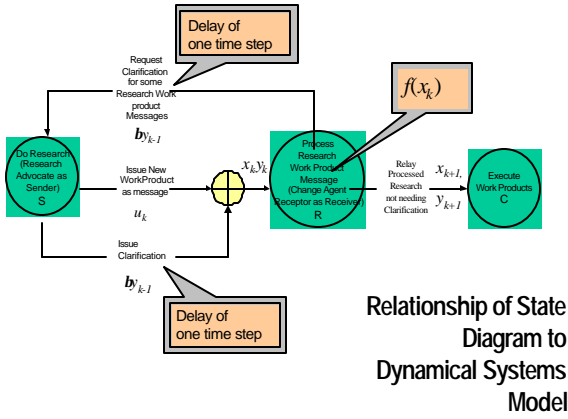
Delay of one time step

Request Clarification for some Research Work product Messages

$by_{k-1}$

$f(x_k)$

Do Research (Research Advocate as Sender) S

Issue New WorkProduct as message

$u_k$

$x_k, y_k$

Process Research Work Product Message (Change Agent Receptor as Receiver) R

Relay Processed Research not needing Clarification

$x_{k+1},$

$y_{k+1}$

Execute Work Products C

Issue Clarification

$by_{k-1}$

Delay of one time step

Relationship of State Diagram to Dynamical Systems Model